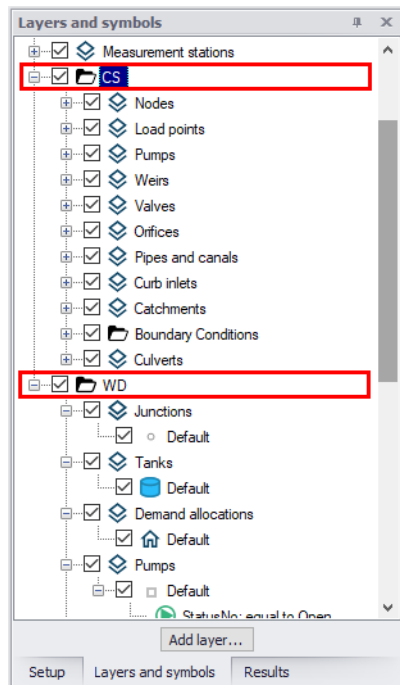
Layers and symbols

Measurement stations
CS
Nodes
Load points
Pumps
Weirs
Valves
Orifices
Pipes and canals
Curb inlets
Catchments
Boundary Conditions
Culverts
WD
Junctions
Default
Tanks
Default
Demand allocations
Default
Pumps
Default
StatusNo: equal to Open

Add layer...

Setup
Layers and symbols
Results